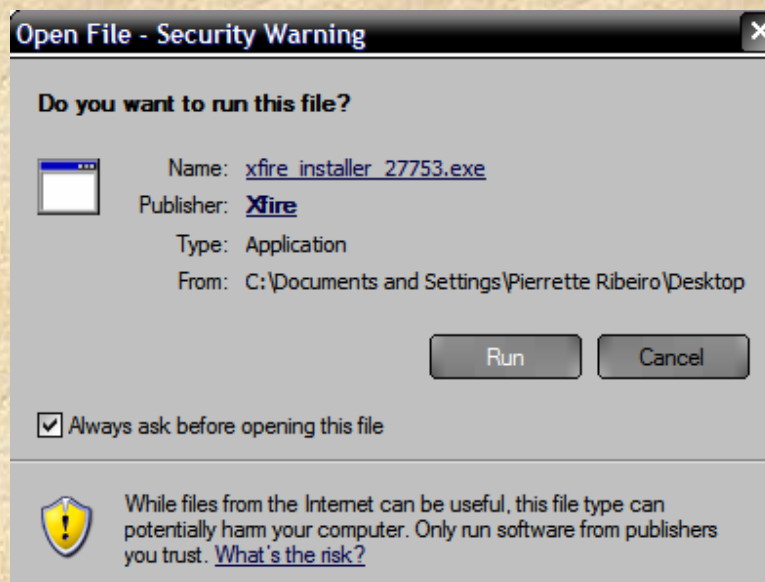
Open File - Security Warning

Do you want to run this file?

Name: xfire_installer_27753.exe
Publisher: Xfire
Type: Application
From: C:\Documents and Settings\Pierrette Ribeiro\Desktop

Run Cancel

Always ask before opening this file

While files from the Internet can be useful, this file type can potentially harm your computer. Only run software from publishers you trust. What's the risk?